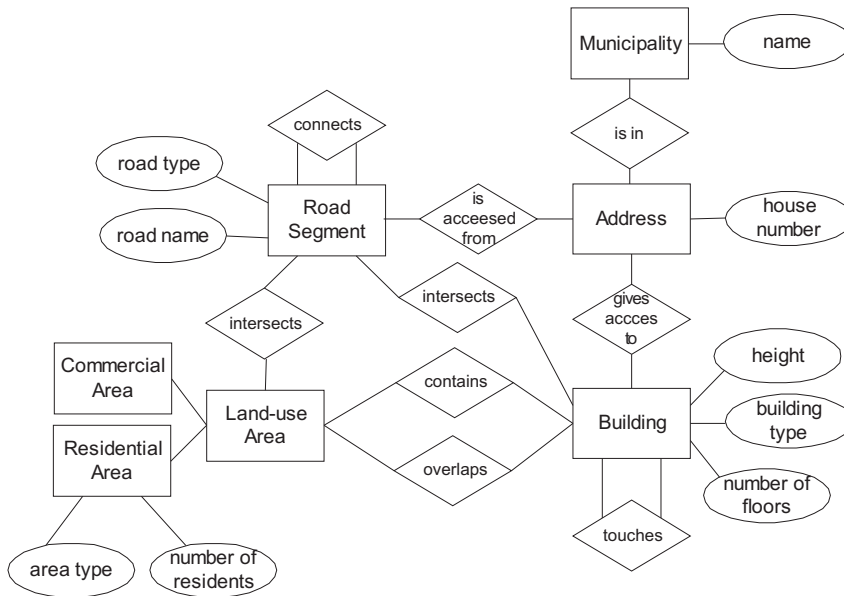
Municipality
name
connects
is in
road type
Road Segment
is acceesed from
Address
house number
road name
intersects
gives accces to
intersects
height
Commercial Area
contains
Land-use Area
Building
building type
Residential Area
overlaps
number of floors
touches
area type
number of residents